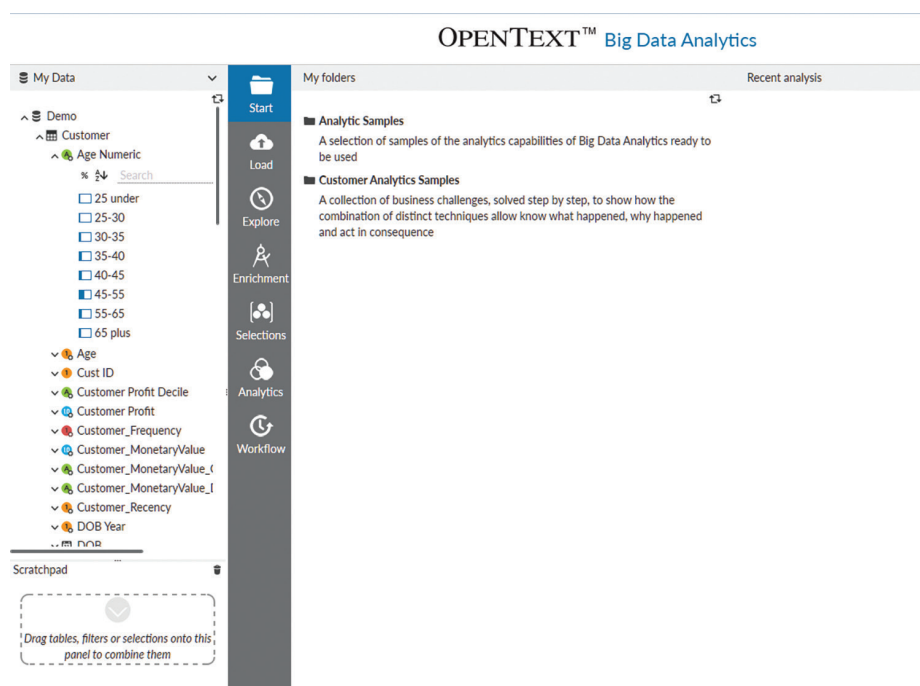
OPENTEXT™ Big Data Analytics

My Data

Demo
Customer
Age Numeric
% Search
25 under
25-30
30-35
35-40
40-45
45-55
55-65
65 plus
Age
Cust ID
Customer Profit Decile
Customer Profit
Customer_Frequency
Customer_MonetaryValue
Customer_MonetaryValue_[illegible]
Customer_MonetaryValue_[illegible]
Customer_Recency
DOB Year
DOB

Scratchpad

Drag tables, filters or selections onto this panel to combine them

Start
Load
Explore
Enrichment
Selections
Analytics
Workflow

My folders

Analytic Samples
A selection of samples of the analytics capabilities of Big Data Analytics ready to be used

Customer Analytics Samples
A collection of business challenges, solved step by step, to show how the combination of distinct techniques allow know what happened, why happened and act in consequence

Recent analysis